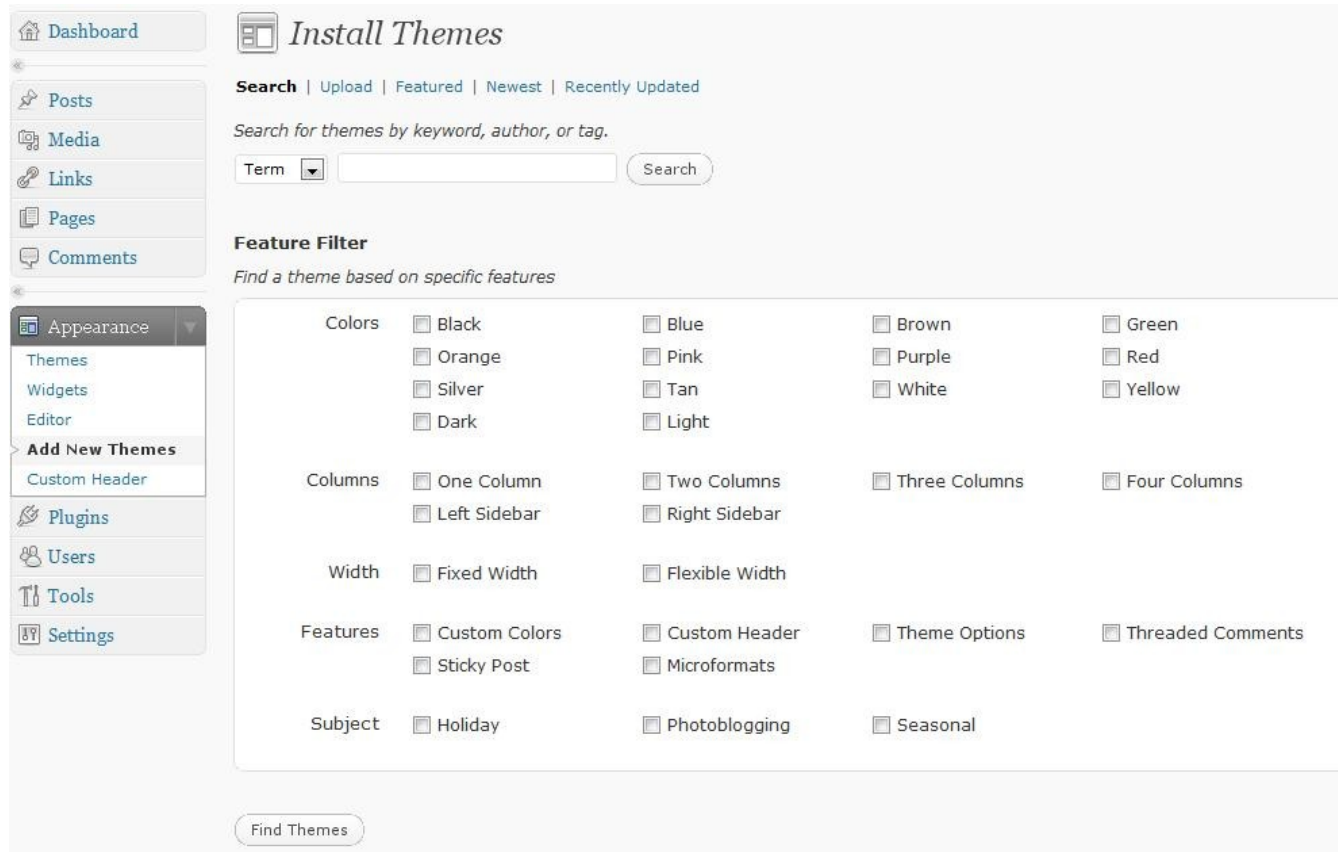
Dashboard

Posts
Media
Links
Pages
Comments

Appearance
Themes
Widgets
Editor
Add New Themes
Custom Header
Plugins
Users
Tools
Settings

Install Themes

Search | Upload | Featured | Newest | Recently Updated

Search for themes by keyword, author, or tag.

Term

Search

Feature Filter

Find a theme based on specific features

| | | | | |
|---|---|---|---|---|
| Colors | Black | Blue | Brown | Green |
| | Orange | Pink | Purple | Red |
| | Silver | Tan | White | Yellow |
| | Dark | Light | | |
| Columns | One Column | Two Columns | Three Columns | Four Columns |
| | Left Sidebar | Right Sidebar | | |
| Width | Fixed Width | Flexible Width | | |
| Features | Custom Colors | Custom Header | Theme Options | Threaded Comments |
| | Sticky Post | Microformats | | |
| Subject | Holiday | Photoblogging | Seasonal | |

Find Themes